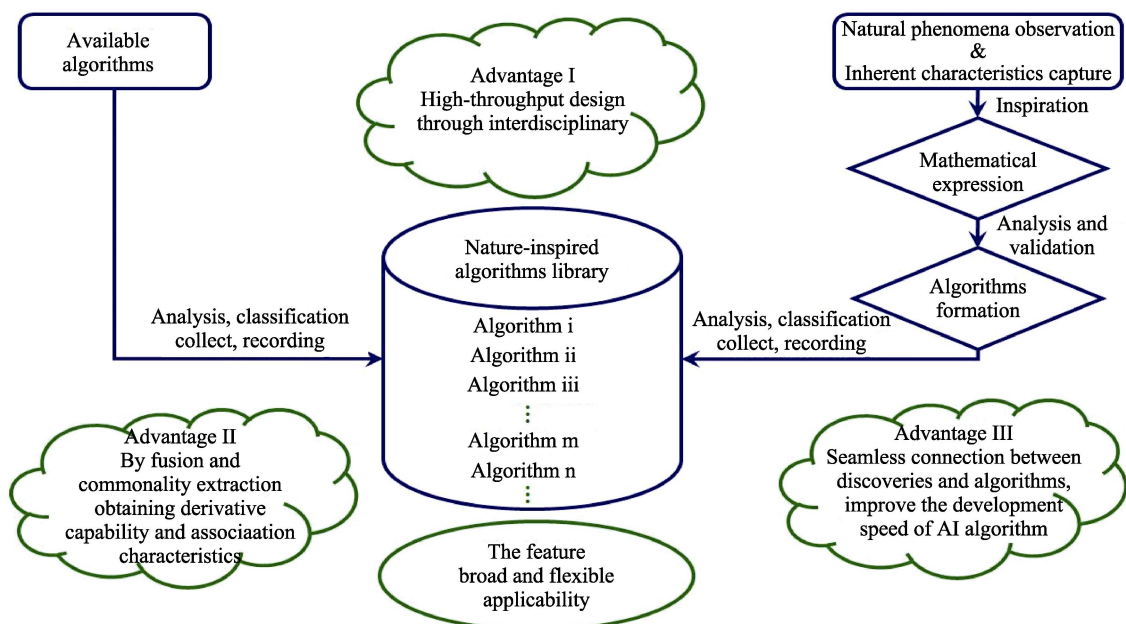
Available algorithms

Advantage I
High-throughput design through interdisciplinary

Natural phenomena observation
&
Inherent characteristics capture

Inspiration

Mathematical expression

Analysis and validation

Algorithms formation

Nature-inspired algorithms library

Algorithm i
Algorithm ii
Algorithm iii
⋮
Algorithm m
Algorithm n
⋮

Analysis, classification collect, recording

Analysis, classification collect, recording

Advantage II
By fusion and commonality extraction obtaining derivative capability and associaation characteristics

Advantage III
Seamless connection between discoveries and algorithms, improve the development speed of AI algorithm

The feature
broad and flexible applicability